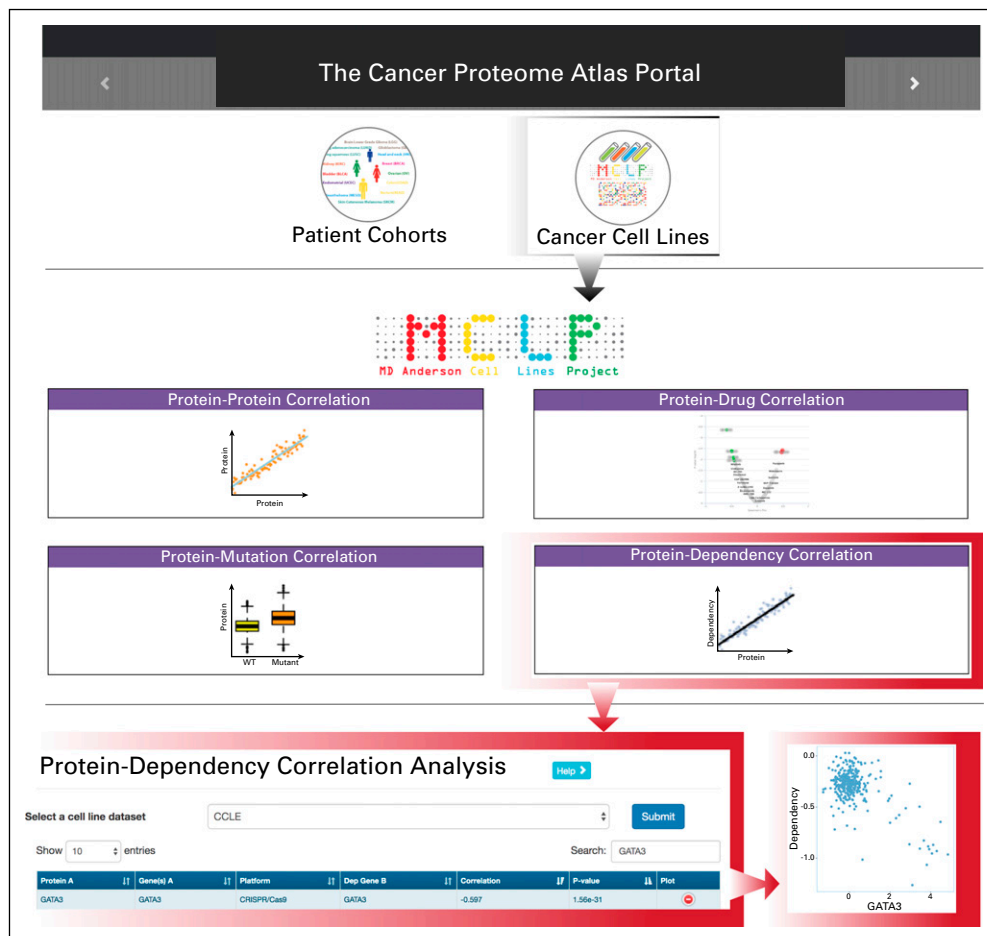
The Cancer Proteome Atlas Portal

Patient Cohorts

Cancer Cell Lines

MCLP
MD Anderson Cell Lines Project

Protein-Protein Correlation

Protein

Protein

Protein-Drug Correlation

Protein-Mutation Correlation

Protein

WT Mutant

Protein-Dependency Correlation

Dependency

Protein

Protein-Dependency Correlation Analysis

Help

Select a cell line dataset

CCLE

Submit

Show 10 entries

Search: GATA3

| Protein A | Gene(s) A | Platform | Dep Gene B | Correlation | P-value | Plot |
|---|---|---|---|---|---|---|
| GATA3 | GATA3 | CRISPR/Cas9 | GATA3 | -0.597 | 1.56e-31 | |

Dependency

0.0
-0.5
-1.0

0 2 4
GATA3